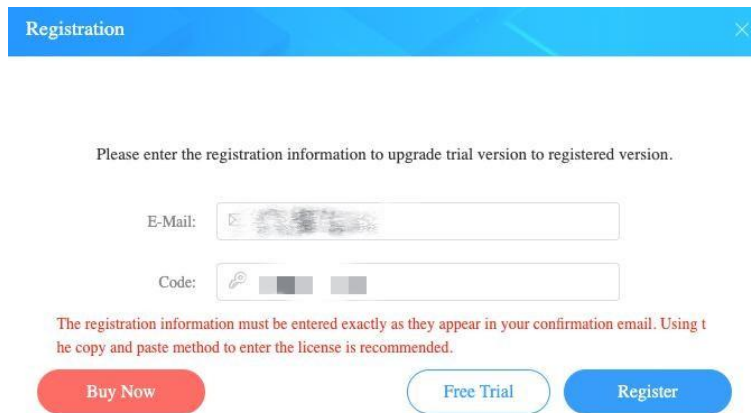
Registration

Please enter the registration information to upgrade trial version to registered version.

E-Mail: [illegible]

Code: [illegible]

The registration information must be entered exactly as they appear in your confirmation email. Using the copy and paste method to enter the license is recommended.

Buy Now

Free Trial

Register